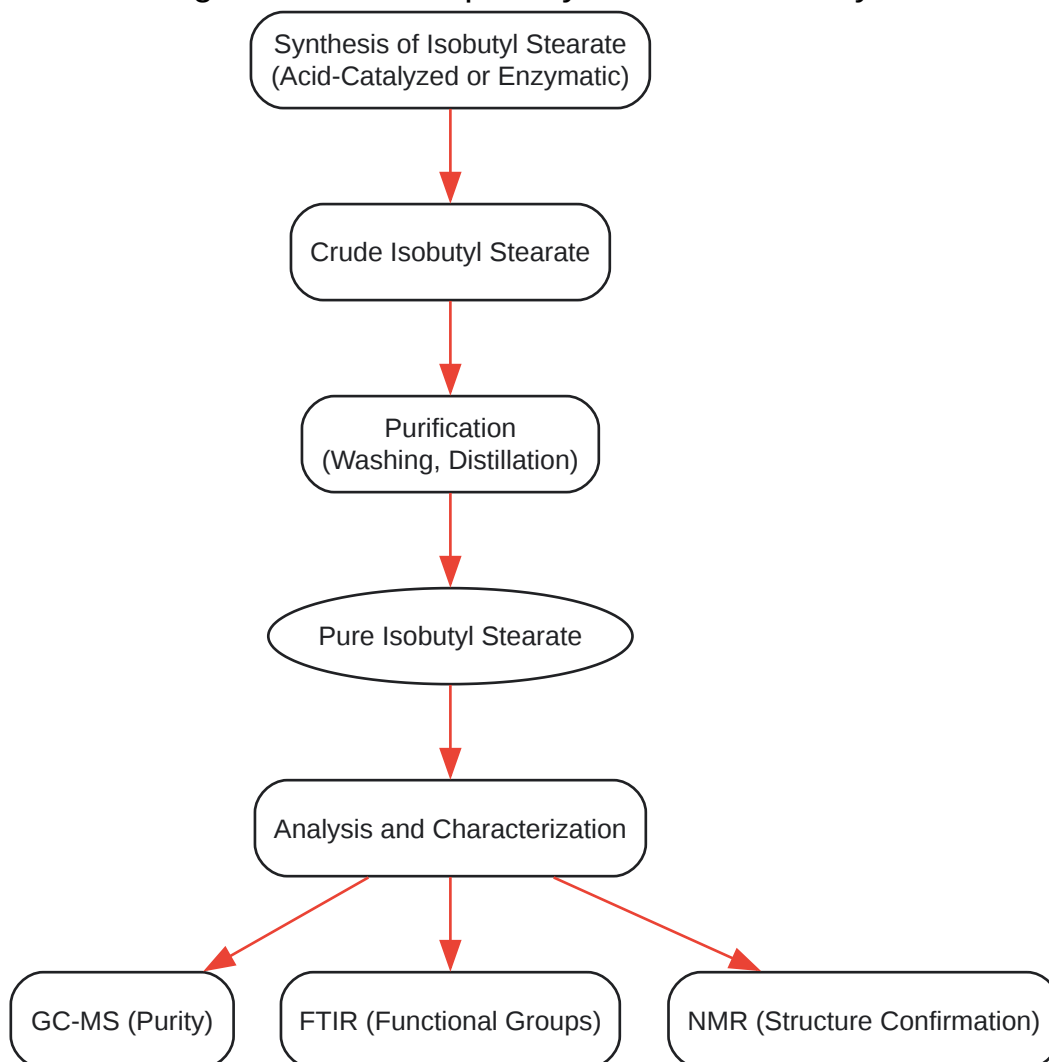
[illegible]

Synthesis of Isobutyl Stearate (Acid-Catalyzed or Enzymatic)

Crude Isobutyl Stearate

Purification (Washing, Distillation)

Pure Isobutyl Stearate

Analysis and Characterization

GC-MS (Purity)

FTIR (Functional Groups)

NMR (Structure Confirmation)